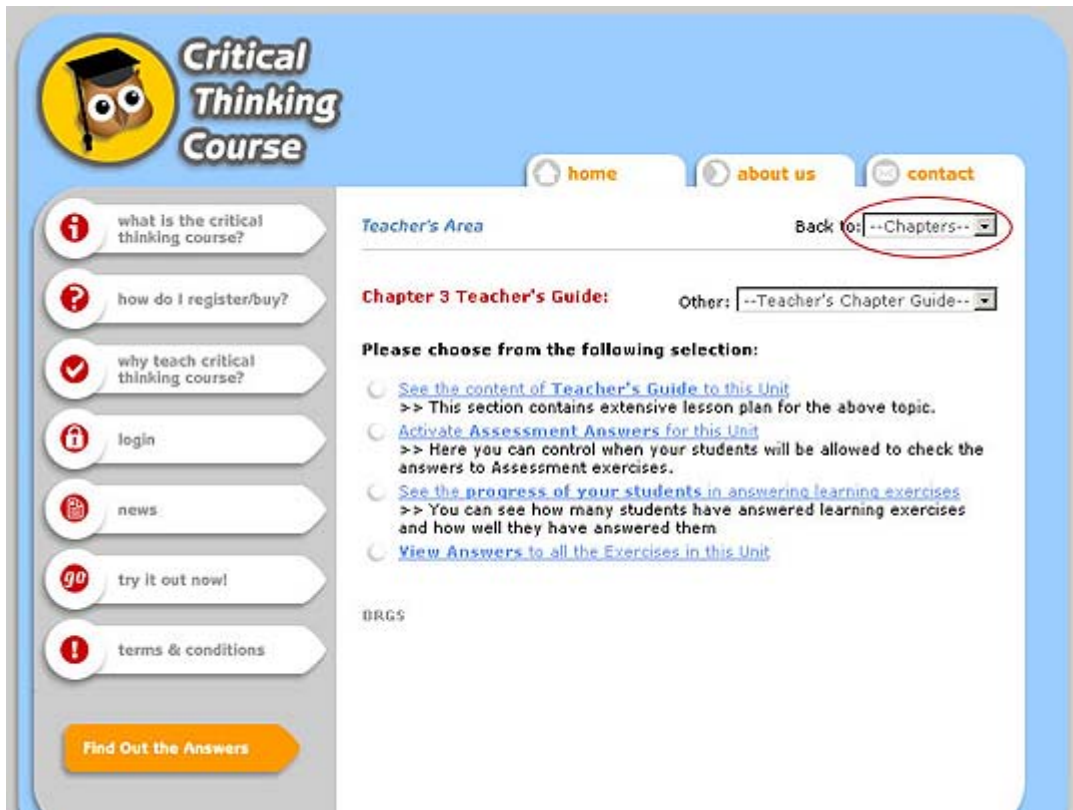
Critical Thinking Course

home

about us

contact

what is the critical thinking course?

how do I register/buy?

why teach critical thinking course?

login

news

go

try it out now!

terms & conditions

Find Out the Answers

Teacher's Area

Back to: --Chapters--

Chapter 3 Teacher's Guide:

Other: --Teacher's Chapter Guide--

Please choose from the following selection:

See the content of Teacher's Guide to this Unit
>> This section contains extensive lesson plan for the above topic.

Activate Assessment Answers for this Unit
>> Here you can control when your students will be allowed to check the answers to Assessment exercises.

See the progress of your students in answering learning exercises
>> You can see how many students have answered learning exercises and how well they have answered them

View Answers to all the Exercises in this Unit

BRGS